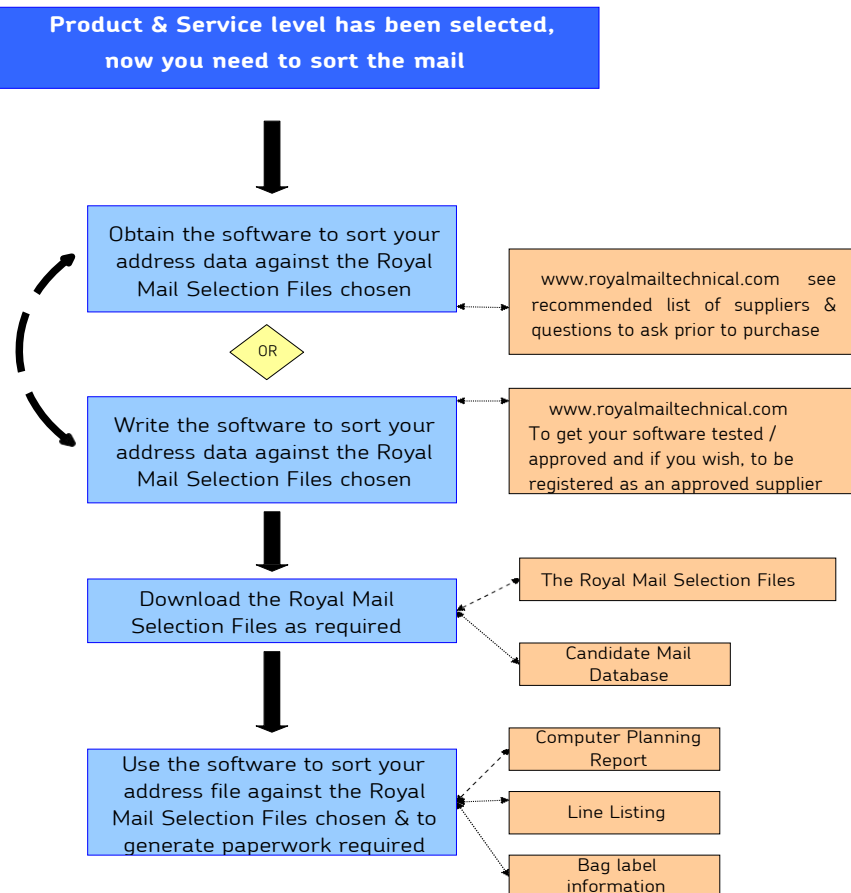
Product & Service level has been selected, now you need to sort the mail

Obtain the software to sort your address data against the Royal Mail Selection Files chosen

www.royalmailtechnical.com see recommended list of suppliers & questions to ask prior to purchase

OR

Write the software to sort your address data against the Royal Mail Selection Files chosen

www.royalmailtechnical.com To get your software tested / approved and if you wish, to be registered as an approved supplier

Download the Royal Mail Selection Files as required

The Royal Mail Selection Files

Candidate Mail Database

Use the software to sort your address file against the Royal Mail Selection Files chosen & to generate paperwork required

Computer Planning Report

Line Listing

Bag label information